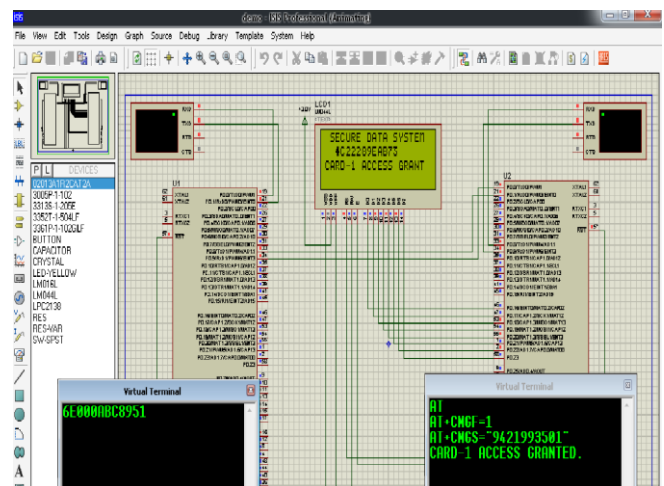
ISIS
demo - ISIS Professional (Animating)
File View Edit Tools Design Graph Source Debug Library Template System Help

P L DEVICES
U2013A1R2CAT2A
3005P-1-102
33135-1-205E
3352T-1-504LF
3361P-1-102GLF
BUTTON
CAPACITOR
CRYSTAL
LED-YELLOW
LM016L
LM044L
LPC2138
RES
RES-VAR
SW-SPST

LCD1
LM044L

SECURE DATA SYSTEM
4C22289EA075
CARD-1 ACCESS GRANT

U1
U2

RXD
TXD
RTS
CTS

Virtual Terminal
6E000ABC8951

Virtual Terminal
AT
AT+CMGF=1
AT+CMGS="9421993501"
CARD-1 ACCESS GRANTED.